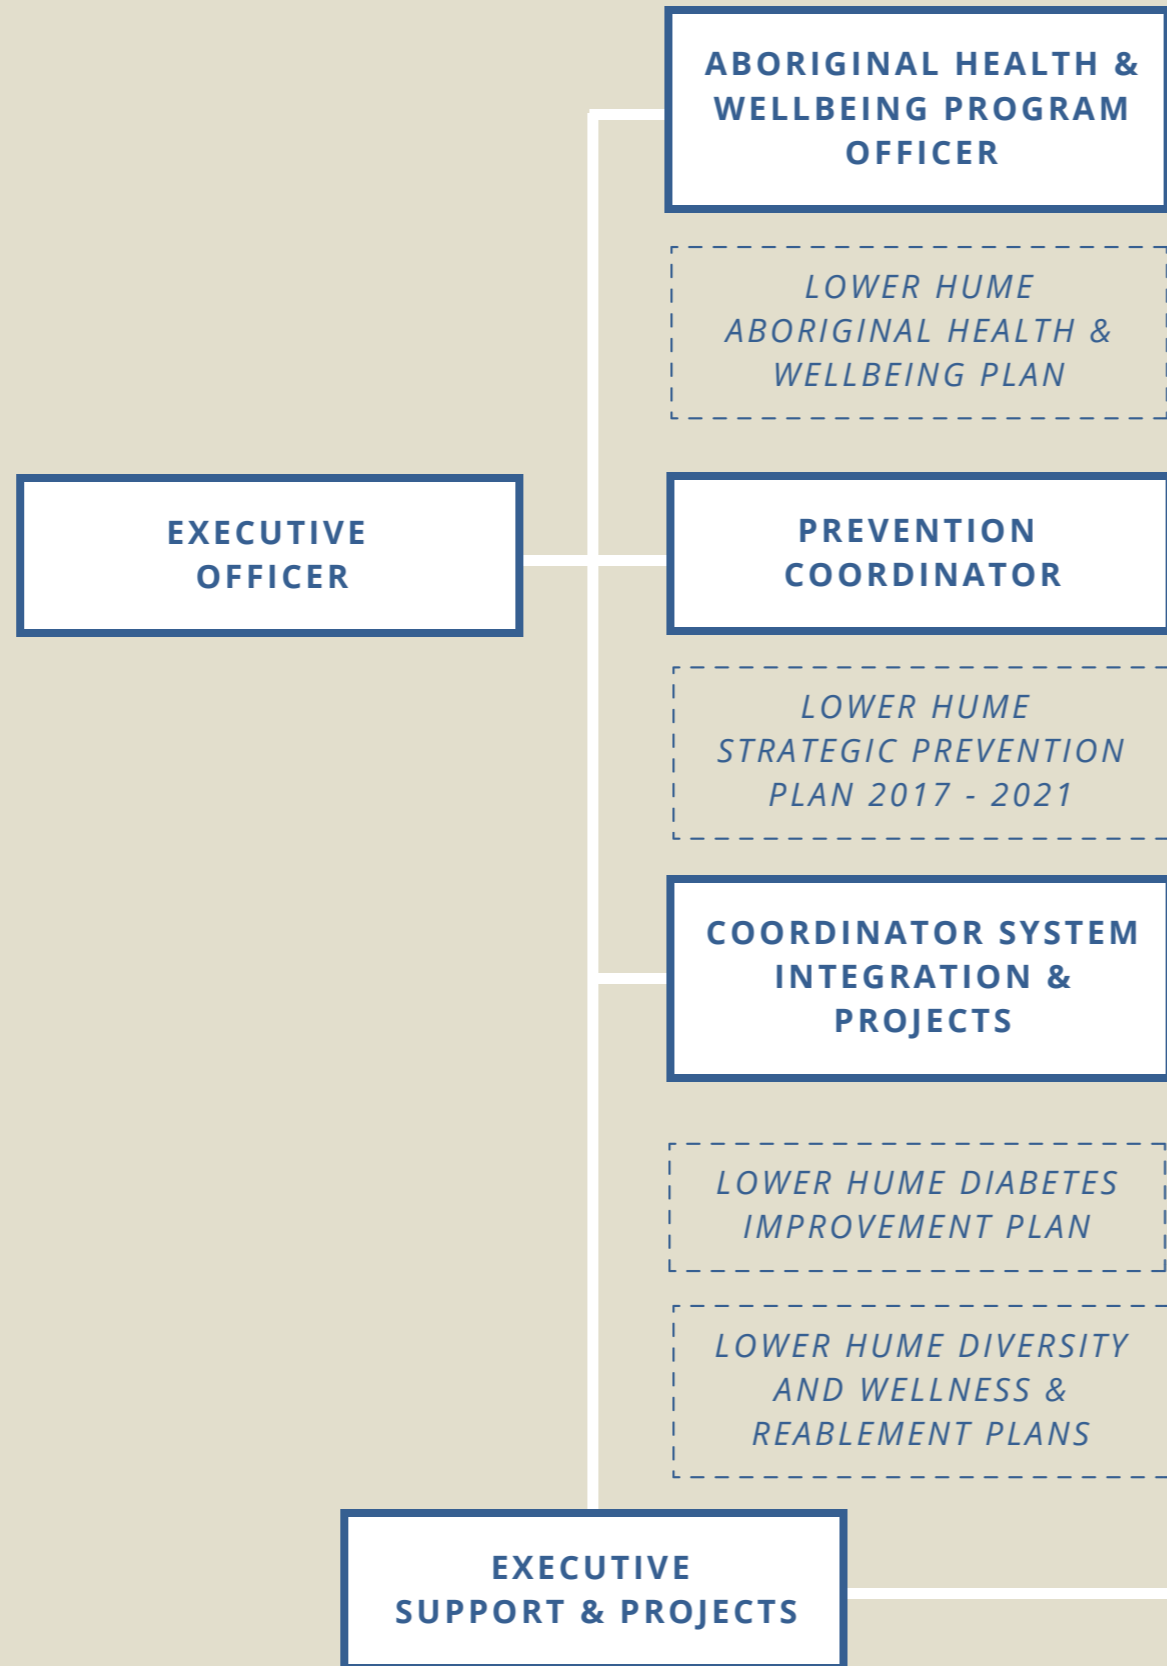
ABORIGINAL HEALTH & WELLBEING PROGRAM OFFICER

LOWER HUME ABORIGINAL HEALTH & WELLBEING PLAN

EXECUTIVE OFFICER

PREVENTION COORDINATOR

LOWER HUME STRATEGIC PREVENTION PLAN 2017 - 2021

COORDINATOR SYSTEM INTEGRATION & PROJECTS

LOWER HUME DIABETES IMPROVEMENT PLAN

LOWER HUME DIVERSITY AND WELLNESS & REABLEMENT PLANS

EXECUTIVE SUPPORT & PROJECTS